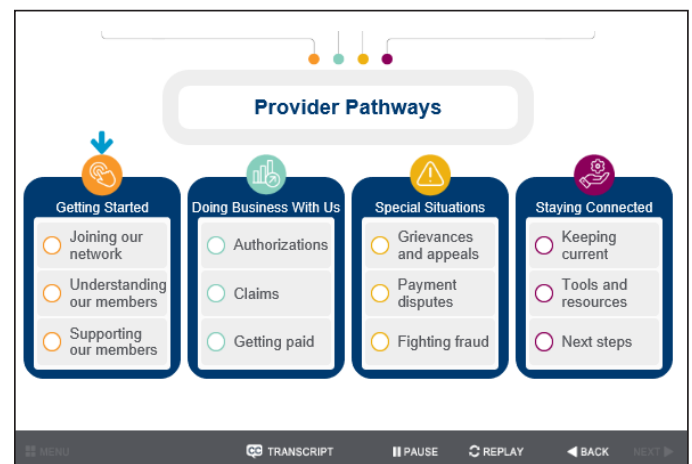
Provider Pathways

Getting Started
Joining our network
Understanding our members
Supporting our members

Doing Business With Us
Authorizations
Claims
Getting paid

Special Situations
Grievances and appeals
Payment disputes
Fighting fraud

Staying Connected
Keeping current
Tools and resources
Next steps

MENU
CC TRANSCRIPT
PAUSE
REPLAY
BACK
NEXT